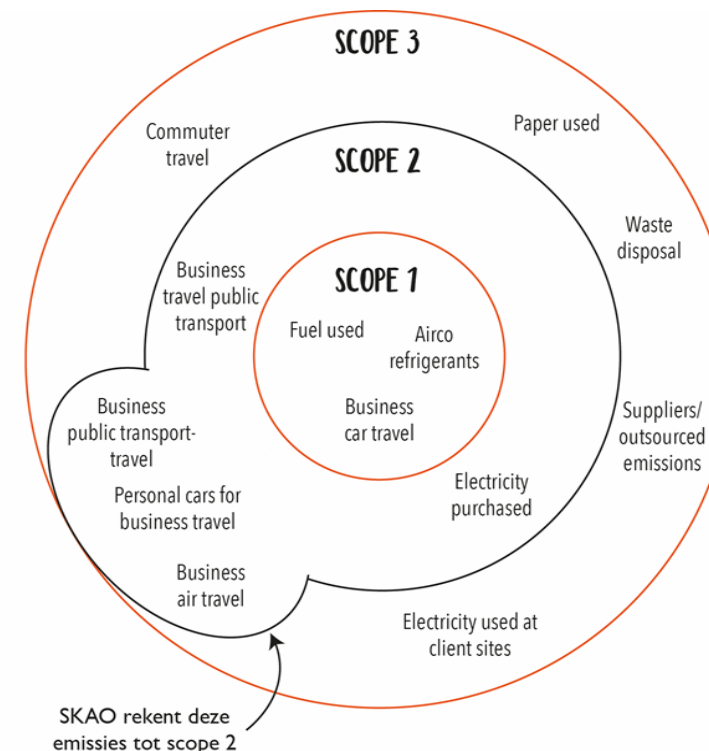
SCOPE 3

Commuter travel

Paper used

SCOPE 2

Waste disposal

Business travel public transport

SCOPE 1

Fuel used

Airco refrigerants

Business car travel

Business public transport-travel

Suppliers/ outsourced emissions

Electricity purchased

Personal cars for business travel

Business air travel

Electricity used at client sites

SKAO rekent deze emissies tot scope 2